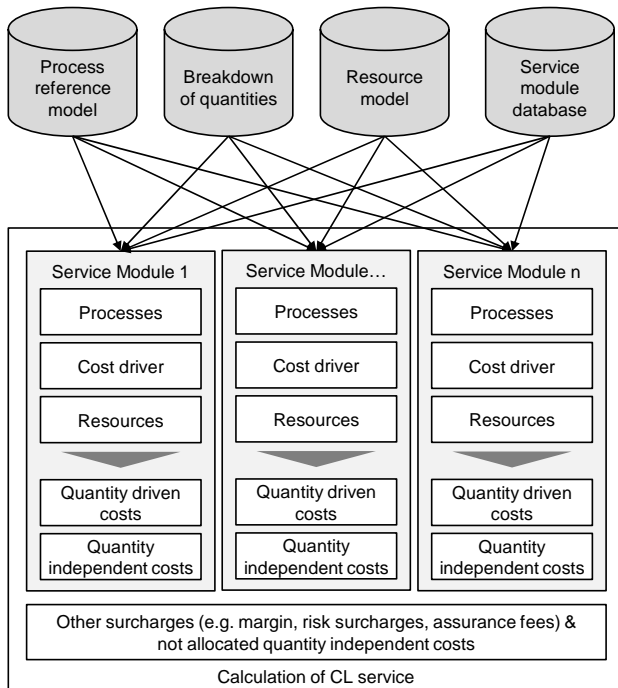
Process reference model

Breakdown of quantities

Resource model

Service module database

Service Module 1

Processes

Cost driver

Resources

Quantity driven costs

Quantity independent costs

Service Module…

Processes

Cost driver

Resources

Quantity driven costs

Quantity independent costs

Service Module n

Processes

Cost driver

Resources

Quantity driven costs

Quantity independent costs

Other surcharges (e.g. margin, risk surcharges, assurance fees) & not allocated quantity independent costs

Calculation of CL service